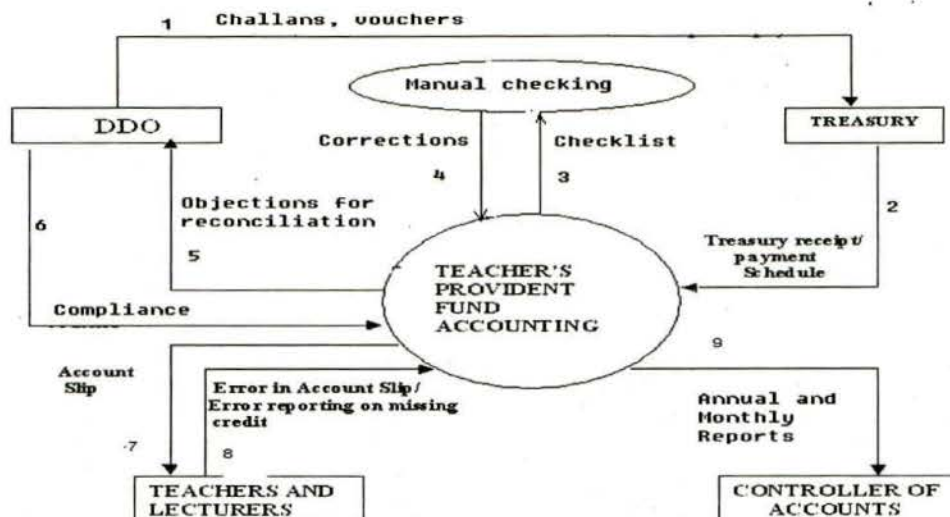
1 Challans, vouchers

Manual checking

DDO

TREASURY

Corrections

4

Checklist

3

Objections for reconciliation

2

6

5

Treasury receipt/ payment Schedule

TEACHER'S PROVIDENT FUND ACCOUNTING

Compliance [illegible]

9

Account Slip

Error in Account Slip/ Error reporting on missing credit

Annual and Monthly Reports

7

8

TEACHERS AND LECTURERS

CONTROLLER OF ACCOUNTS